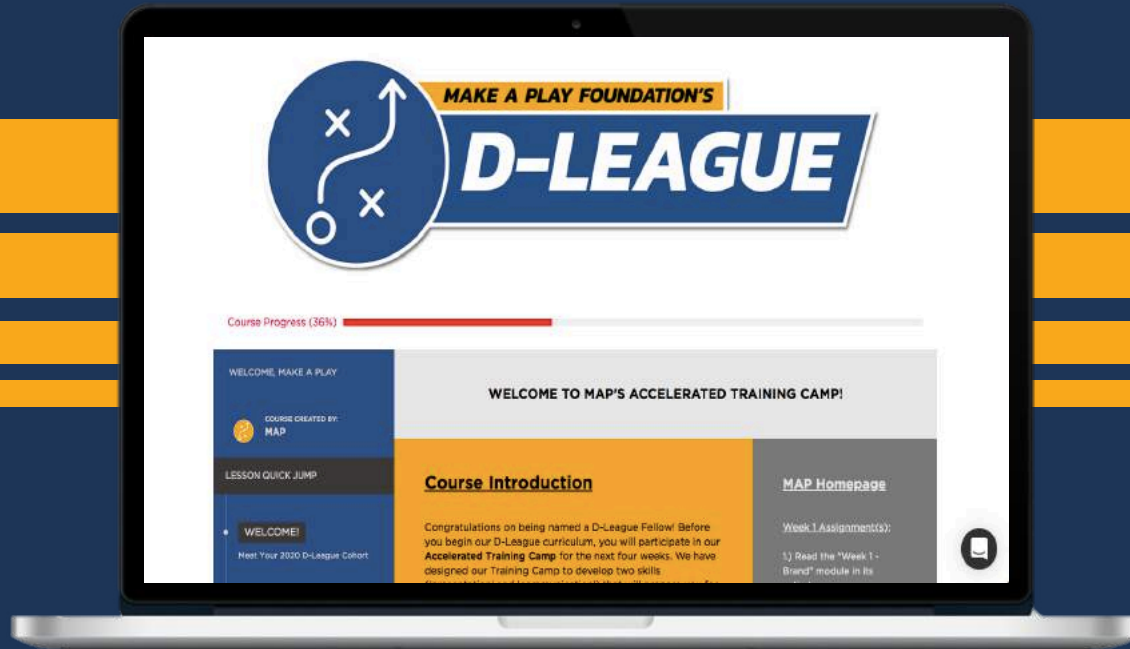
MAKE A PLAY FOUNDATION'S

D-LEAGUE

Course Progress (36%)

WELCOME, MAKE A PLAY

COURSE CREATED BY:
MAP

LESSON QUICK JUMP

WELCOME!

Meet Your 2020 D-League Cohort

WELCOME TO MAP'S ACCELERATED TRAINING CAMP!

Course Introduction

Congratulations on being named a D-League Fellow! Before you begin our D-League curriculum, you will participate in our **Accelerated Training Camp** for the next four weeks. We have designed our Training Camp to develop two skills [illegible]

MAP Homepage

Week 1 Assignment(s):

1.) Read the "Week 1 - Brand" module in its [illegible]